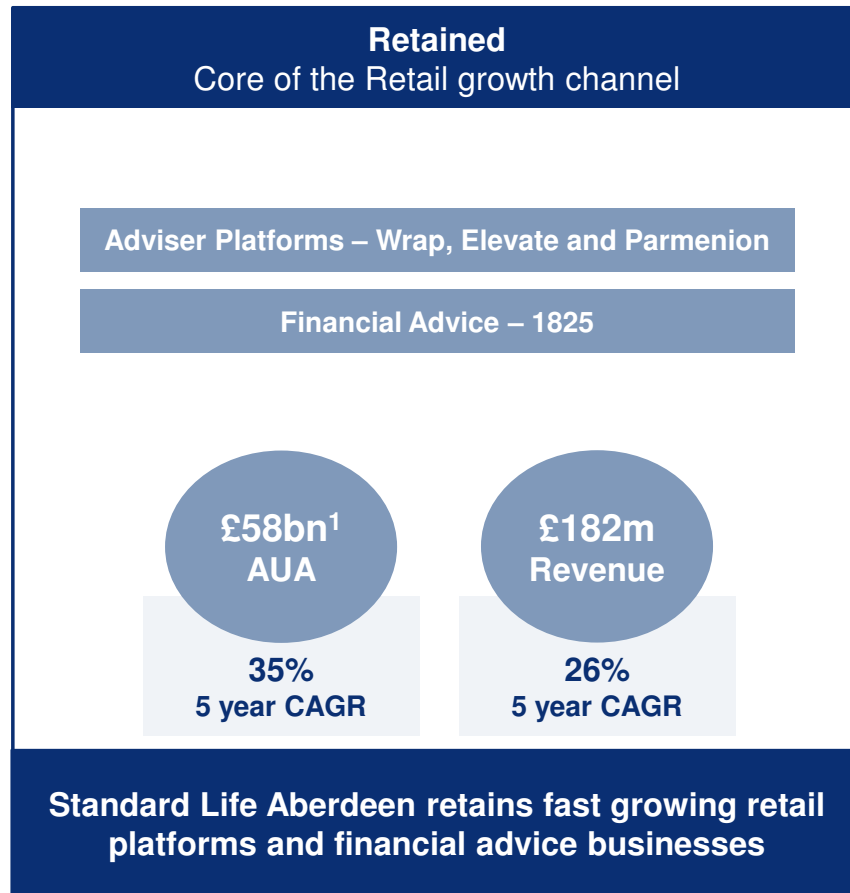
Retained
Core of the Retail growth channel

Adviser Platforms – Wrap, Elevate and Parmenion

Financial Advice – 1825

£58bn$^1$
AUA

35%
5 year CAGR

£182m
Revenue

26%
5 year CAGR

Standard Life Aberdeen retains fast growing retail platforms and financial advice businesses